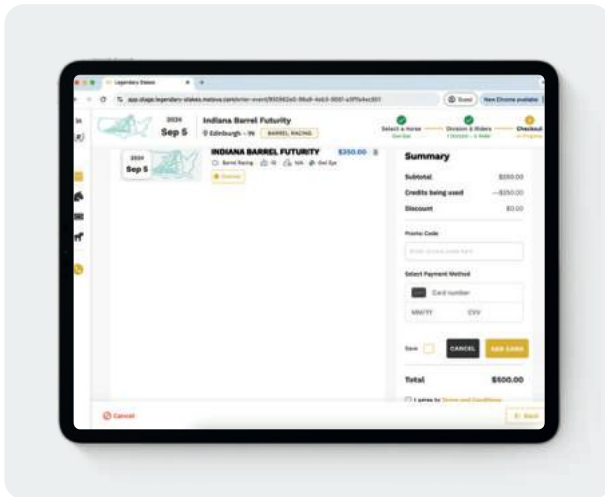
Legendary Stakes

app.stage.legendary-stakes.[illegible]

Guest

New Chrome available

2024
Sep 5

Indiana Barrel Futurity

Edinburgh - IN

BARREL RACING

Select a Horse

Division & Riders

Checkout

2024
Sep 5

INDIANA BARREL FUTURITY

$350.00

Barrel Racing

Summary

Subtotal $350.00

Credits being used —$350.00

Discount $0.00

Promo Code

Select Payment Method

Card number

MM/YY

CVV

Save

CANCEL

ADD CARD

Total $500.00

I agree to Terms and Conditions

Cancel

Back